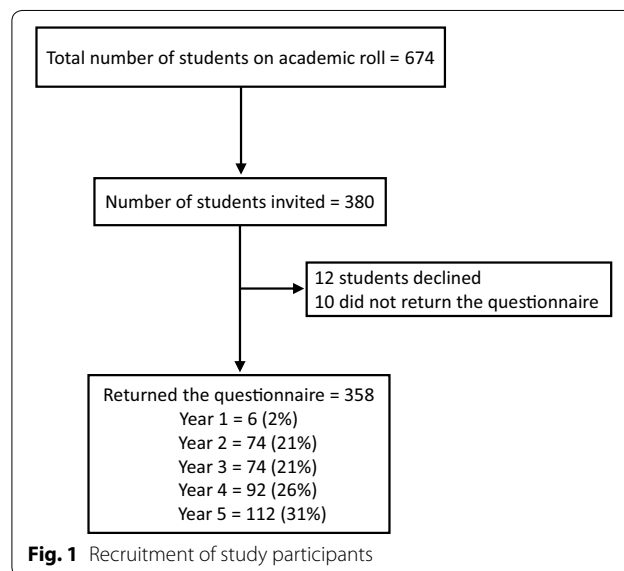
Total number of students on academic roll = 674

Number of students invited = 380

12 students declined
10 did not return the questionnaire

Returned the questionnaire = 358
Year 1 = 6 (2%)
Year 2 = 74 (21%)
Year 3 = 74 (21%)
Year 4 = 92 (26%)
Year 5 = 112 (31%)

**Fig. 1** Recruitment of study participants